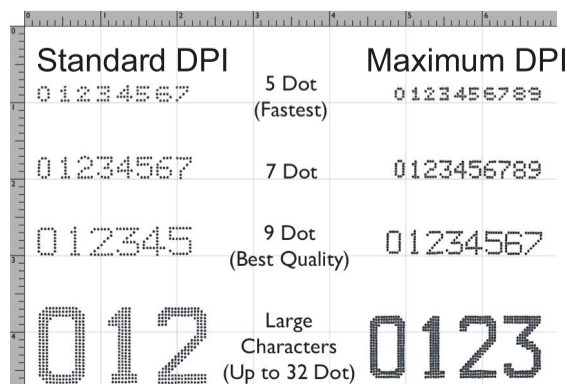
0 1 2 3 4 5 6

0

1

2

3

4

Standard DPI

Maximum DPI

01234567

5 Dot (Fastest)

0123456789

01234567

7 Dot

0123456789

012345

9 Dot (Best Quality)

01234567

012

Large Characters (Up to 32 Dot)

0123